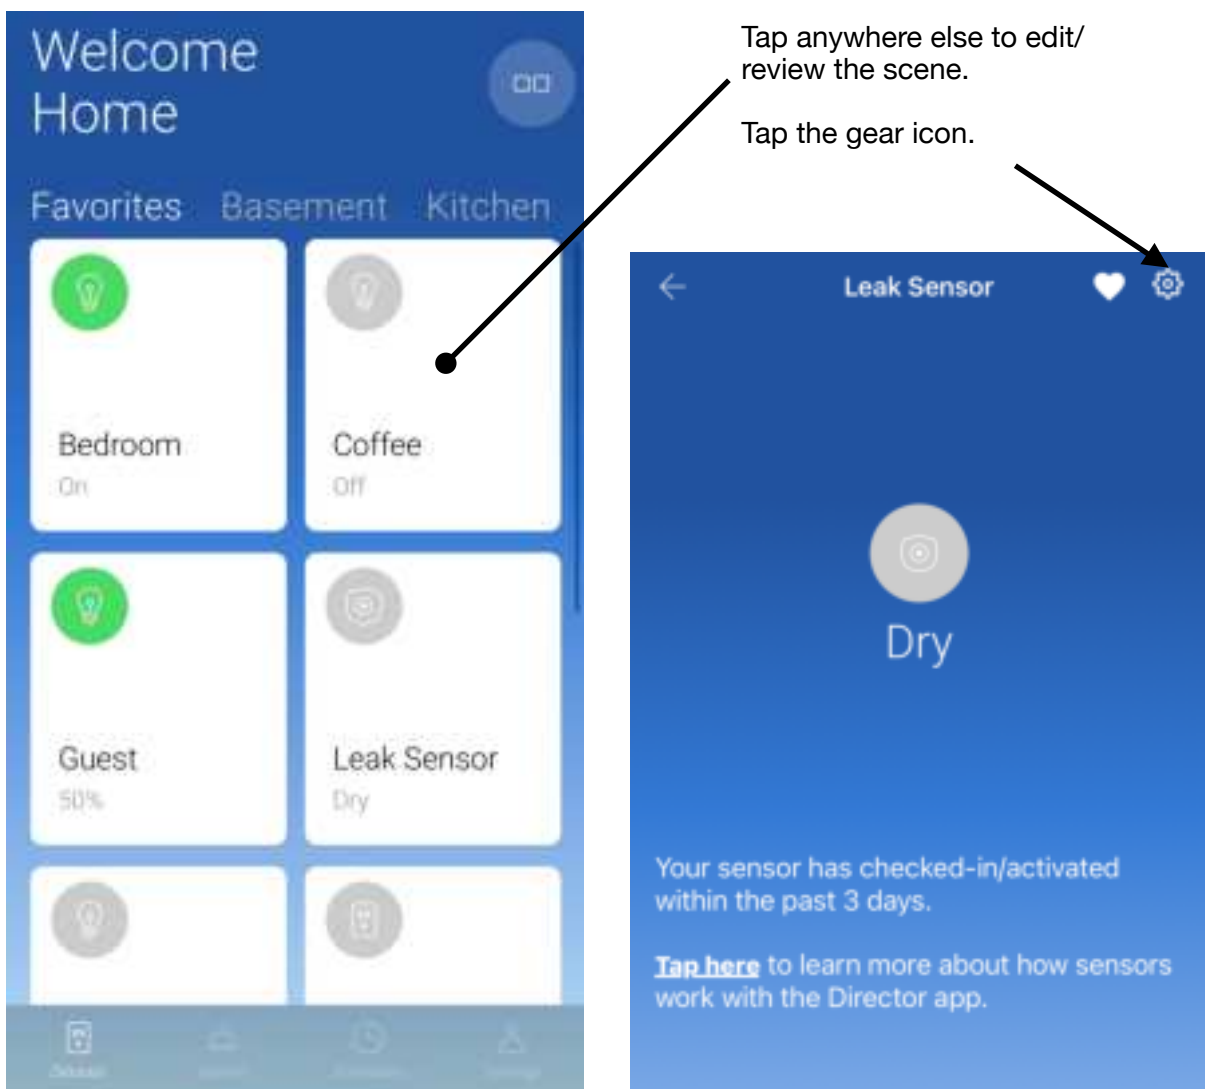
Welcome Home

Favorites Basement Kitchen

Bedroom
On

Coffee
Off

Guest
50%

Leak Sensor
Dry

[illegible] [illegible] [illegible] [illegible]

Tap anywhere else to edit/review the scene.

Tap the gear icon.

Leak Sensor

Dry

Your sensor has checked-in/activated within the past 3 days.

Tap here to learn more about how sensors work with the Director app.